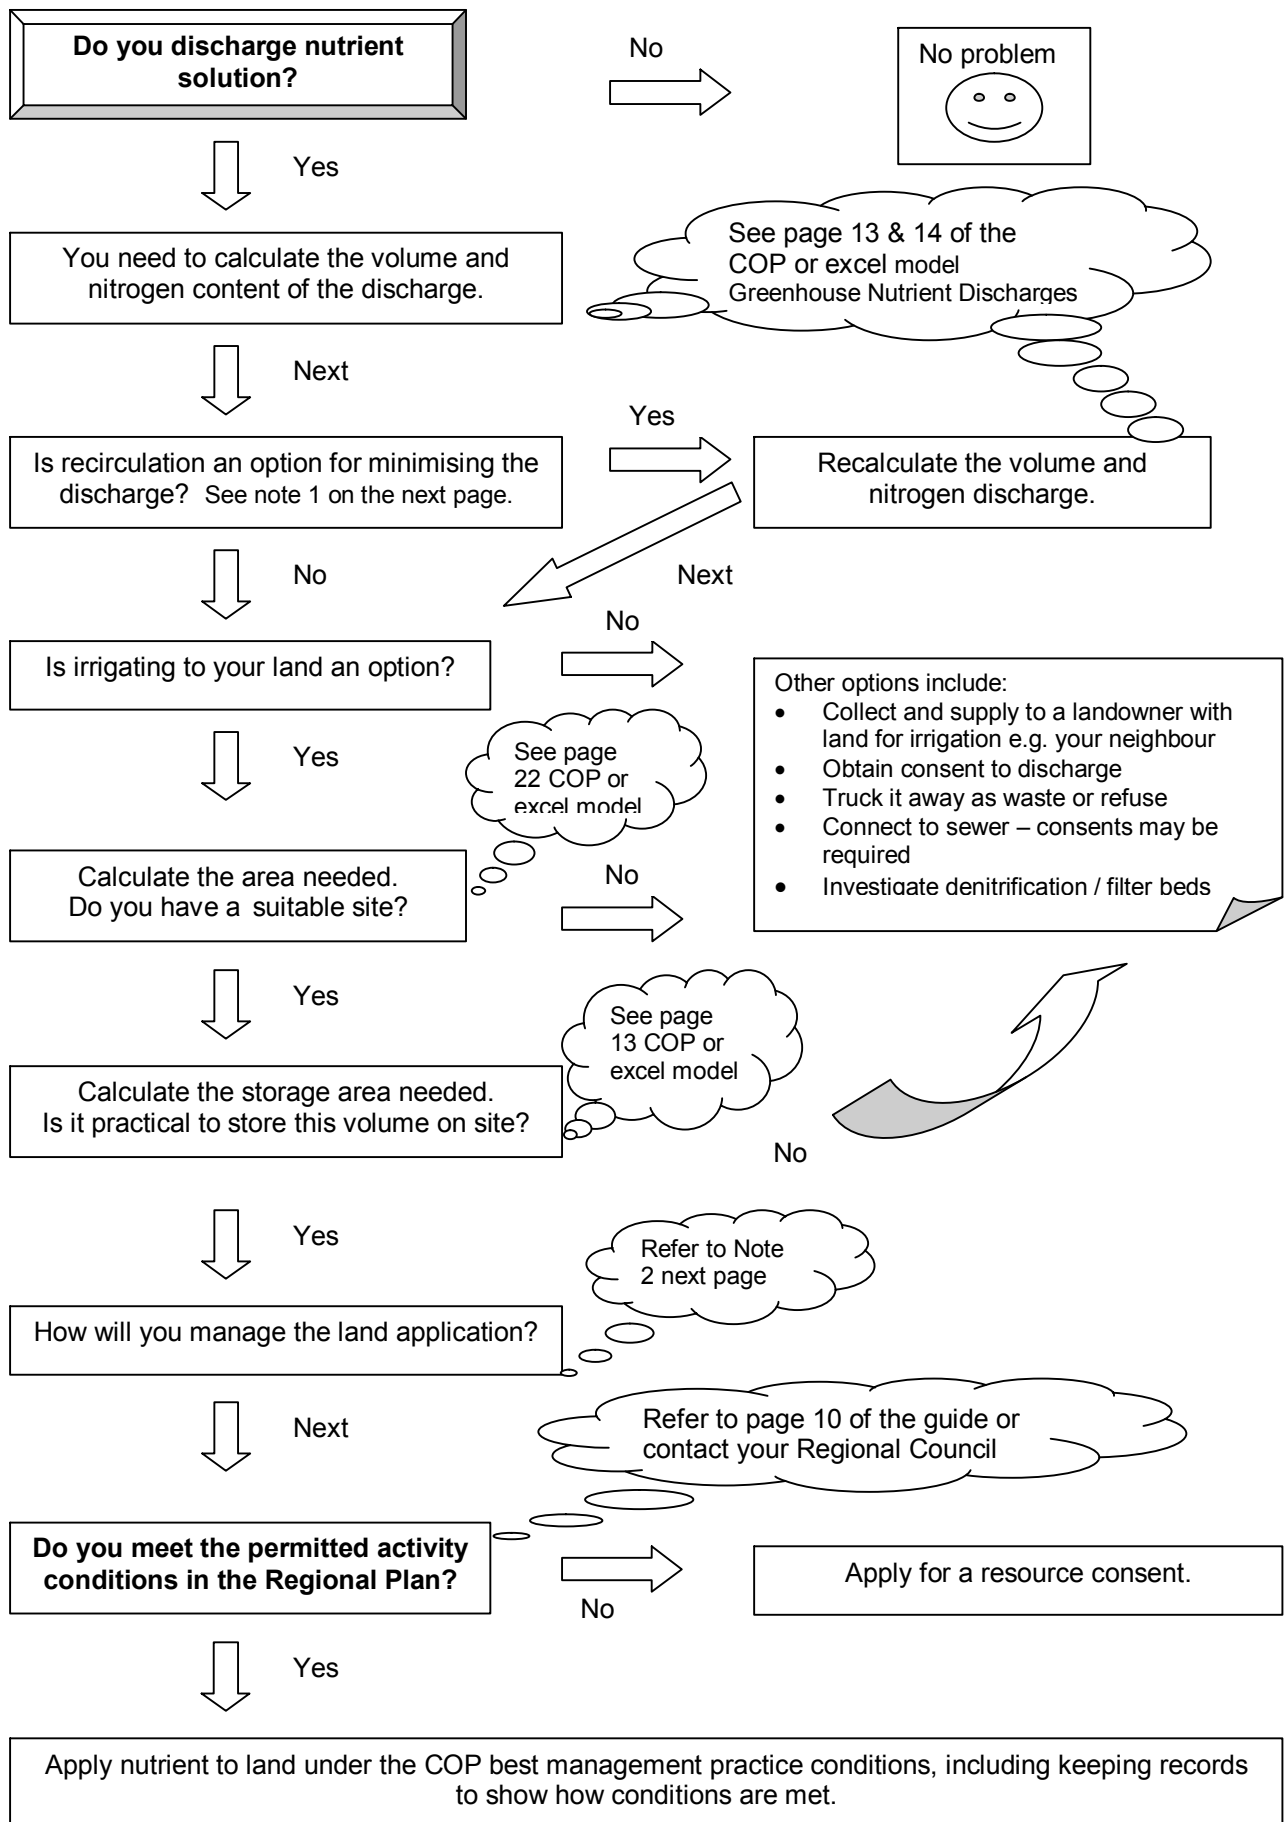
**Do you discharge nutrient solution?**

No

No problem

Yes

You need to calculate the volume and nitrogen content of the discharge.

See page 13 & 14 of the COP or excel model Greenhouse Nutrient Discharges

Next

Is recirculation an option for minimising the discharge? See note 1 on the next page.

Yes

Recalculate the volume and nitrogen discharge.

No

Next

Is irrigating to your land an option?

No

Other options include:
- Collect and supply to a landowner with land for irrigation e.g. your neighbour
- Obtain consent to discharge
- Truck it away as waste or refuse
- Connect to sewer – consents may be required
- Investigate denitrification / filter beds

Yes

See page 22 COP or excel model

Calculate the area needed. Do you have a suitable site?

No

Yes

See page 13 COP or excel model

Calculate the storage area needed. Is it practical to store this volume on site?

No

Yes

Refer to Note 2 next page

How will you manage the land application?

Next

Refer to page 10 of the guide or contact your Regional Council

**Do you meet the permitted activity conditions in the Regional Plan?**

No

Apply for a resource consent.

Yes

Apply nutrient to land under the COP best management practice conditions, including keeping records to show how conditions are met.